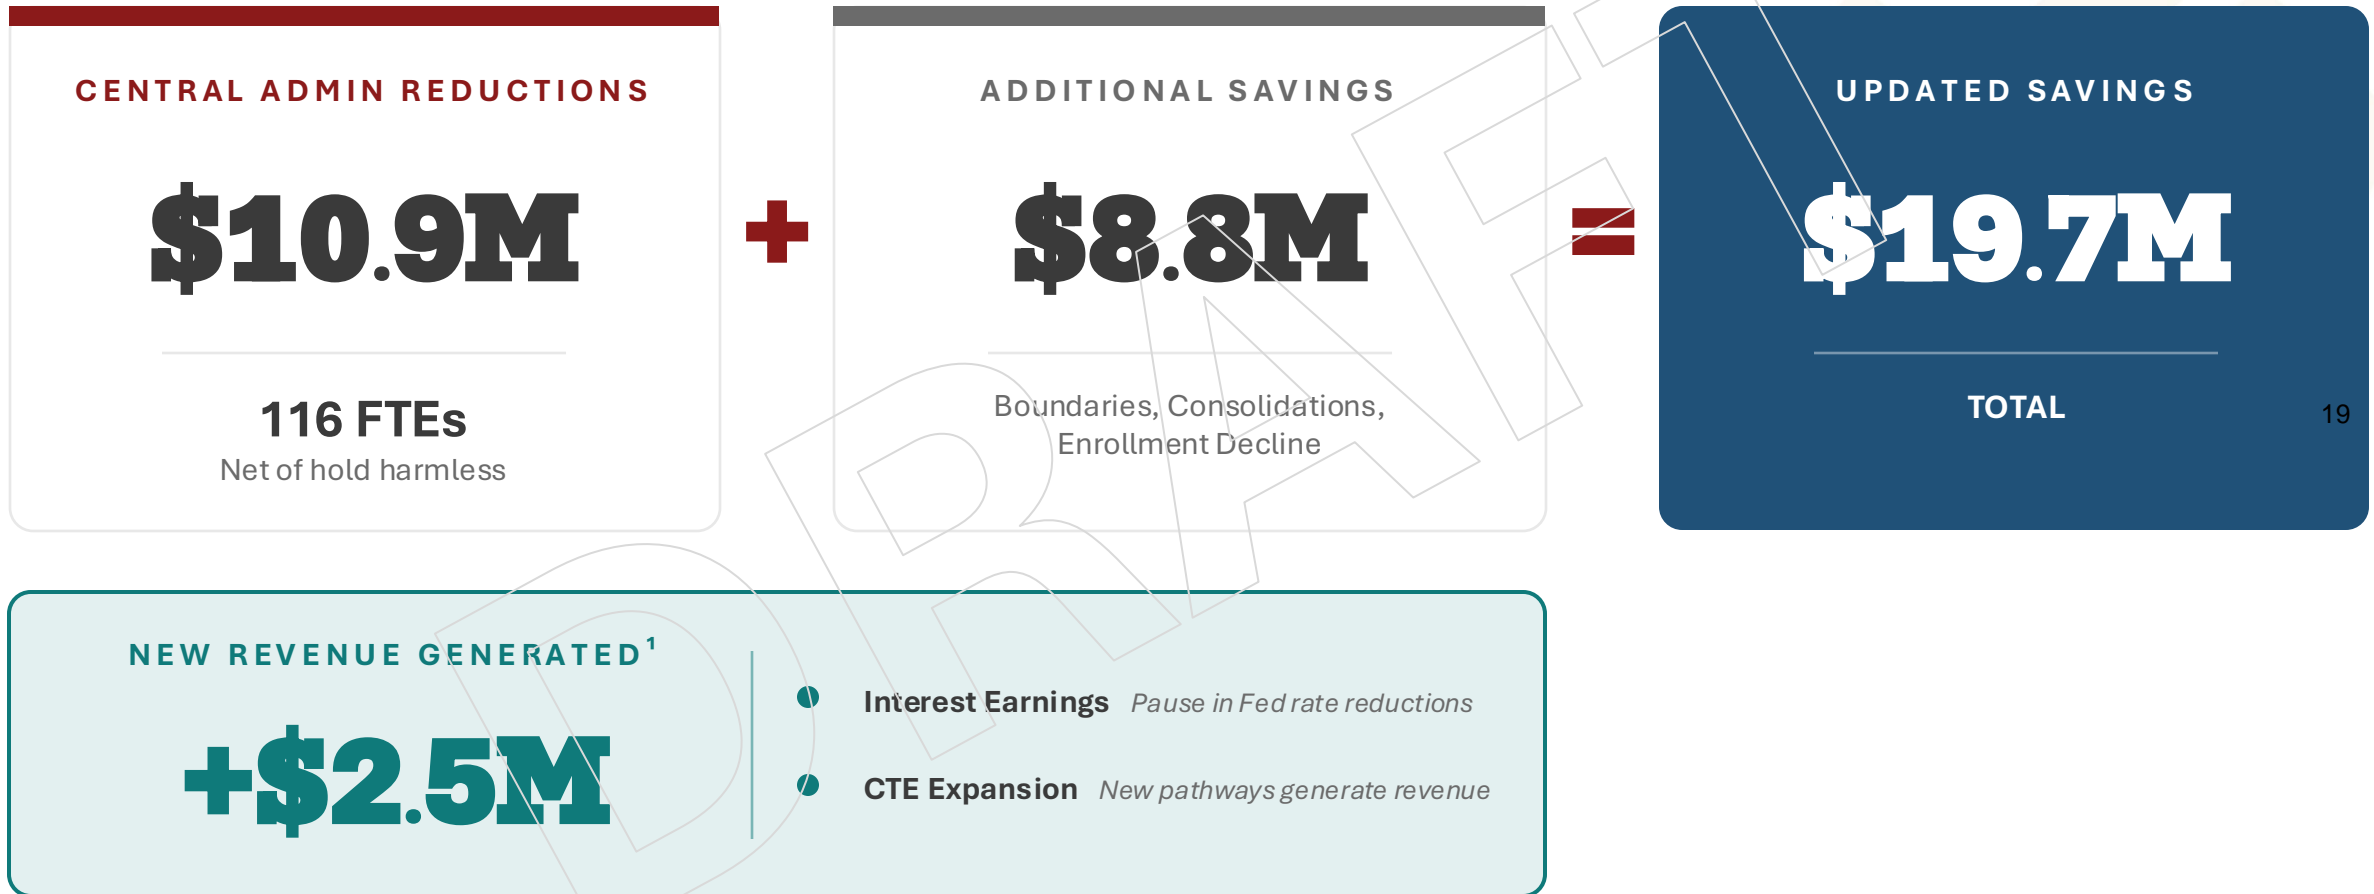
CENTRAL ADMIN REDUCTIONS

$10.9M

116 FTEs
Net of hold harmless

+

ADDITIONAL SAVINGS

$8.8M

Boundaries, Consolidations, Enrollment Decline

=

UPDATED SAVINGS

$19.7M

TOTAL

19

NEW REVENUE GENERATED$^1$

+$2.5M

Interest Earnings Pause in Fed rate reductions

CTE Expansion New pathways generate revenue

DRAFT